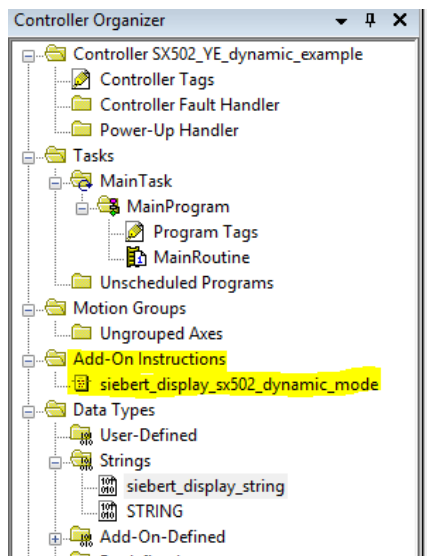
Controller Organizer ▾ ᛘ ✕

Controller SX502_YE_dynamic_example
Controller Tags
Controller Fault Handler
Power-Up Handler
Tasks
MainTask
MainProgram
Program Tags
MainRoutine
Unscheduled Programs
Motion Groups
Ungrouped Axes
Add-On Instructions
siebert_display_sx502_dynamic_mode
Data Types
User-Defined
Strings
siebert_display_string
STRING
Add-On-Defined
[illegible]